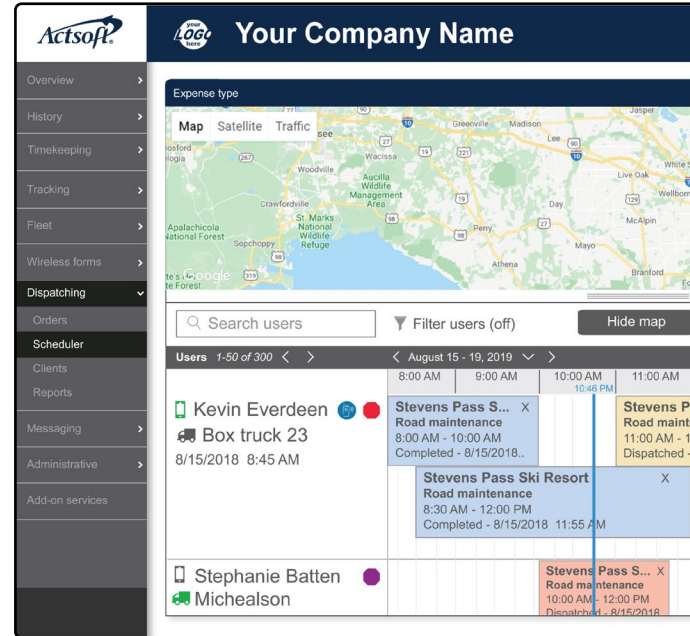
Actsoft

your LOGO here Your Company Name

Overview
History
Timekeeping
Tracking
Fleet
Wireless forms
Dispatching
Orders
Scheduler
Clients
Reports
Messaging
Administrative
Add-on services

Expense type

Map Satellite Traffic

Greenville Madison Jasper Lee Tallahassee Wacissa Woodville Aucilla Wildlife Management Area Live Oak White S Wellborn Crawfordville St. Marks National Wildlife Refuge Day McAlpin Apalachicola National Forest Sopchoppy Perry Mayo Athena Branford Google

Search users

Filter users (off)

Hide map

Users 1-50 of 300 < >

< August 15 - 19, 2019 ∨ >

8:00 AM 9:00 AM 10:00 AM 11:00 AM
10:46 PM

Kevin Everdeen
Box truck 23
8/15/2018 8:45 AM

Stevens Pass S... X
Road maintenance
8:00 AM - 10:00 AM
Completed - 8/15/2018..

Stevens P
Road maint
11:00 AM - 1
Dispatched -

Stevens Pass Ski Resort X
Road maintenance
8:30 AM - 12:00 PM
Completed - 8/15/2018 11:55 AM

Stephanie Batten
Michealson

Stevens Pass S... X
Road maintenance
10:00 AM - 12:00 PM
Dispatched - 8/15/2018